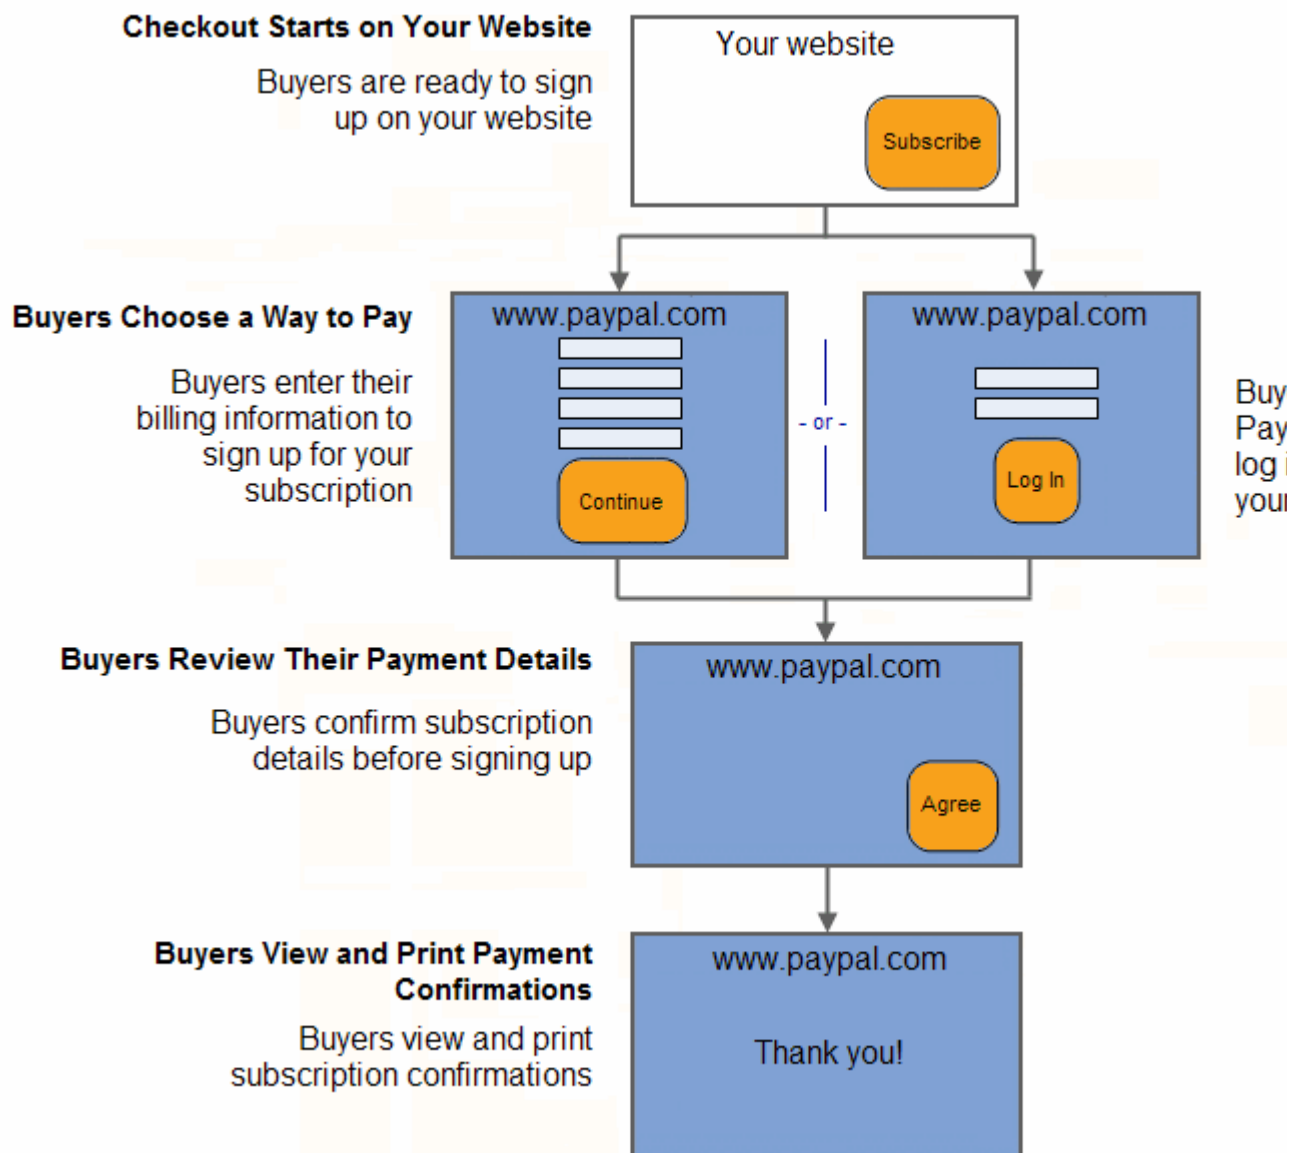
Checkout Starts on Your Website

Buyers are ready to sign up on your website

Your website

Subscribe

Buyers Choose a Way to Pay

Buyers enter their billing information to sign up for your subscription

www.paypal.com

Continue

- or -

www.paypal.com

Log In

Buy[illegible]
Pay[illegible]
log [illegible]
you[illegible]

Buyers Review Their Payment Details

Buyers confirm subscription details before signing up

www.paypal.com

Agree

Buyers View and Print Payment Confirmations

Buyers view and print subscription confirmations

www.paypal.com

Thank you!